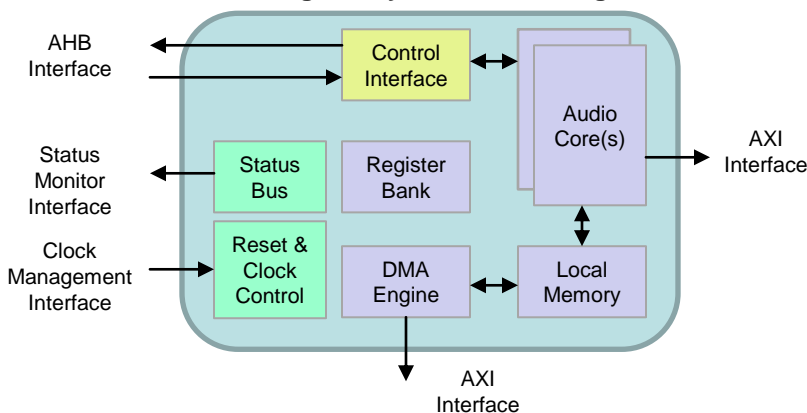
AHB Interface

Control Interface

Audio Core(s)

AXI Interface

Status Monitor Interface

Status Bus

Register Bank

Clock Management Interface

Reset & Clock Control

DMA Engine

Local Memory

AXI Interface